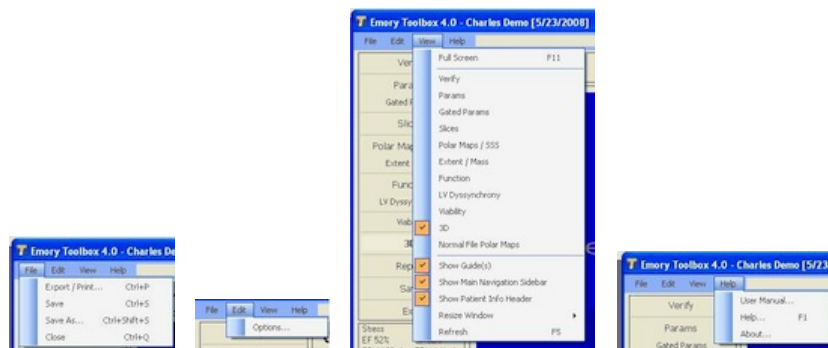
Emory Toolbox 4.0 - Charles Demo

File Edit View Help

Export / Print... Ctrl+P

Save Ctrl+S

Save As... Ctrl+Shift+S

Close Ctrl+Q

File Edit View Help

Options...

Emory Toolbox 4.0 - Charles Demo [5/23/2008]

File Edit View Help

Full Screen F11

Verify

Params

Gated Params

Slices

Polar Maps / SSS

Extent / Mass

Function

LV Dyssynchrony

Viability

3D

Normal File Polar Maps

Show Guide(s)

Show Main Navigation Sidebar

Show Patient Info Header

Resize Window

Refresh F5

Ver

Para

Gated F

Slic

Polar Map

Extent

Func

LV Dyssy

Viab

3D

Rep

Sa

E

Stress

EF 52%

Emory Toolbox 4.0 - Charles Demo [5/23

File Edit View Help

Verify

Params

Gated Params

User Manual...

Help... F1

About...